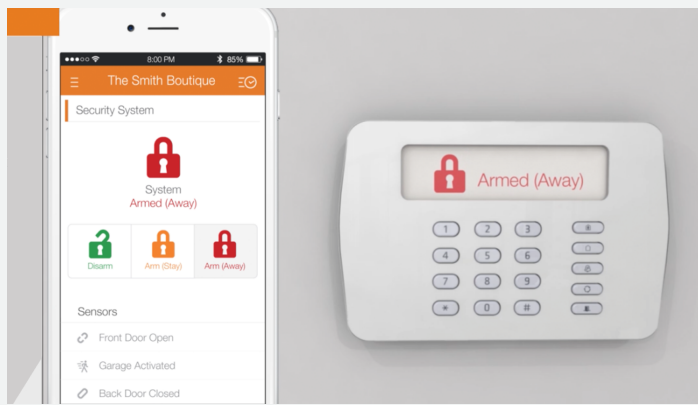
8:00 PM 85%

The Smith Boutique

Security System

System
Armed (Away)

Disarm
Arm (Stay)
Arm (Away)

Sensors

Front Door Open

Garage Activated

Back Door Closed

Armed (Away)

1 2 3
4 5 6
7 8 9
* 0 #